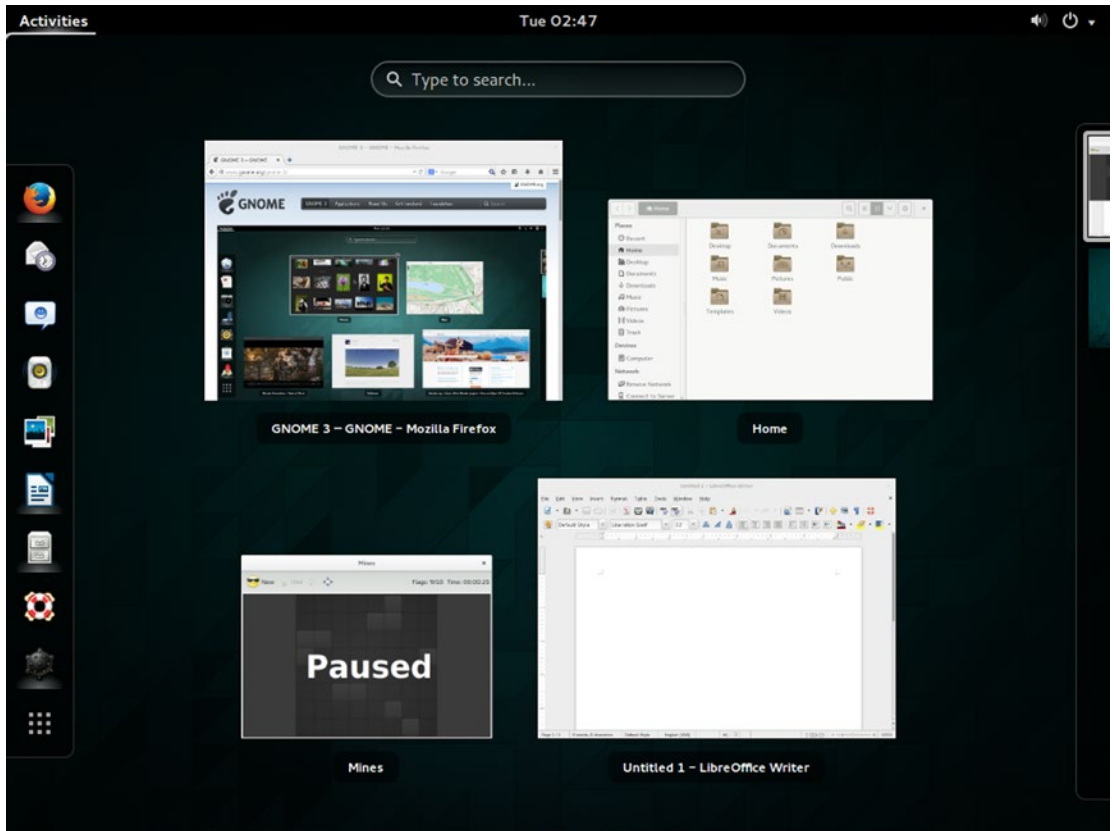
Activities

Tue 02:47

Type to search...

GNOME 3 – GNOME – Mozilla Firefox

GNOME

Home

Places
Recent
Home
Desktop
Documents
Downloads
Music
Pictures
Videos
Trash
Devices
Computer
Network
Browse Network
Connect to Server

Desktop
Documents
Downloads
Music
Pictures
Public
Templates
Videos

Mines

New

Flags: 9/10 Time: 00:00:25

Paused

Mines

Untitled 1 – LibreOffice Writer

Default Style
Liberation Serif
12

Untitled 1 - LibreOffice Writer